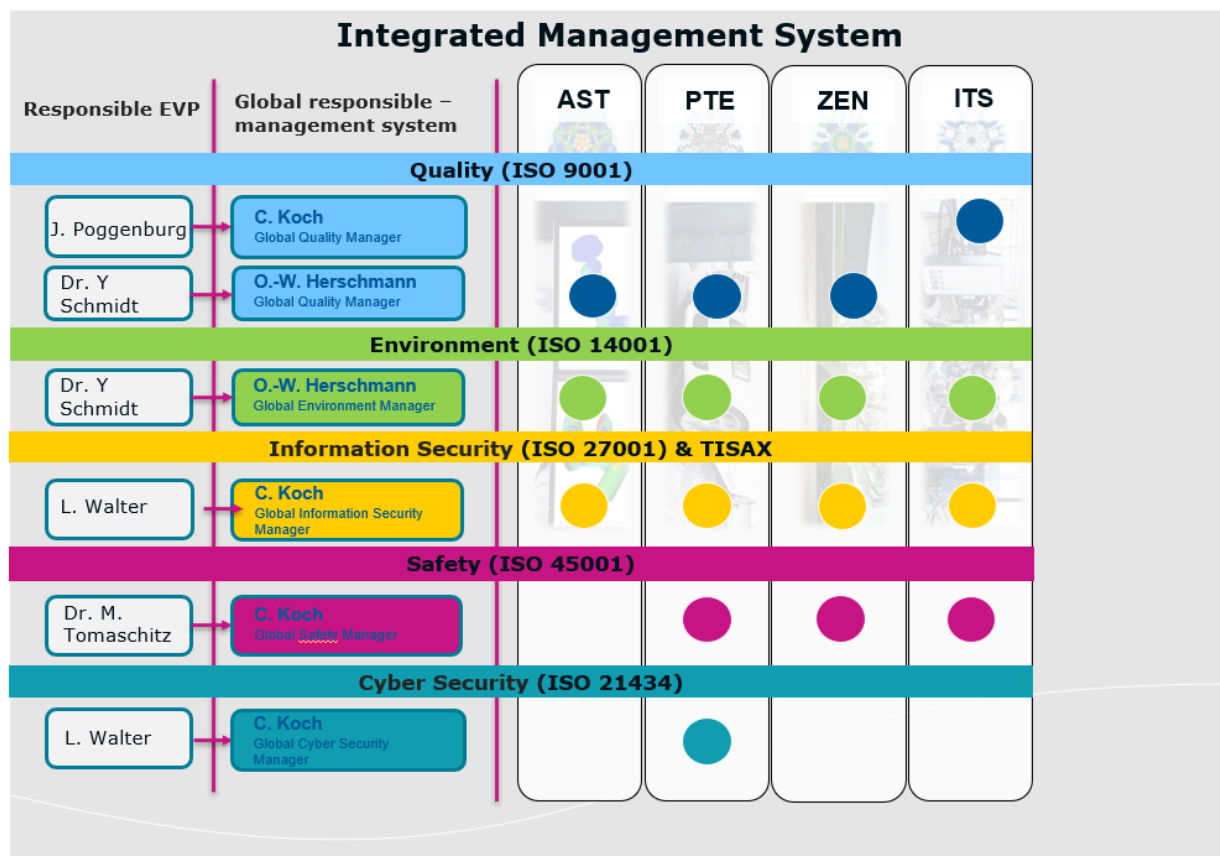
Integrated Management System

Responsible EVP

Global responsible – management system

AST

PTE

ZEN

ITS

Quality (ISO 9001)

J. Poggenburg

C. Koch
Global Quality Manager

Dr. Y Schmidt

O.-W. Herschmann
Global Quality Manager

Environment (ISO 14001)

Dr. Y Schmidt

O.-W. Herschmann
Global Environment Manager

Information Security (ISO 27001) & TISAX

L. Walter

C. Koch
Global Information Security Manager

Safety (ISO 45001)

Dr. M. Tomaschitz

C. Koch
Global Safety Manager

Cyber Security (ISO 21434)

L. Walter

C. Koch
Global Cyber Security Manager